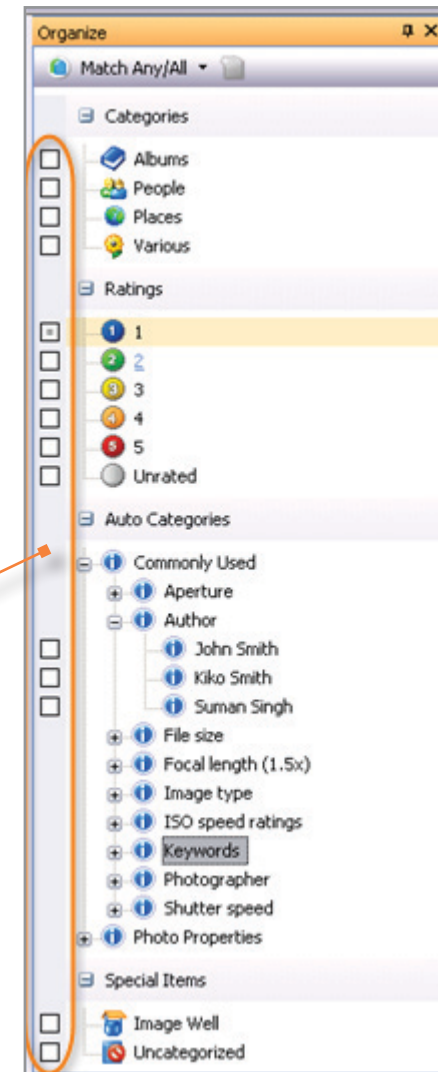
Organize

Match Any/All

Categories
Albums
People
Places
Various

Ratings
1
2
3
4
5
Unrated

Auto Categories
Commonly Used
Aperture
Author
John Smith
Kiko Smith
Suman Singh
File size
Focal length (1.5x)
Image type
ISO speed ratings
Keywords
Photographer
Shutter speed
Photo Properties

Special Items
Image Well
Uncategorized